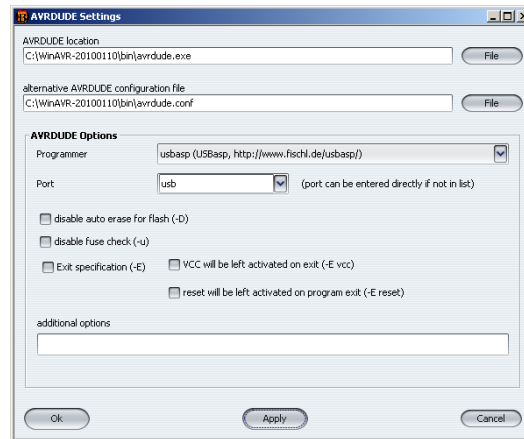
AVRDUDE Settings

AVRDUDE location

C:\WinAVR-20100110\bin\avrdude.exe

File

alternative AVRDUDE configuration file

C:\WinAVR-20100110\bin\avrdude.conf

File

AVRDUDE Options

Programmer

usbasp (USBasp, http://www.fischl.de/usbasp/)

Port

usb

(port can be entered directly if not in list)

disable auto erase for flash (-D)

disable fuse check (-u)

Exit specification (-E)

VCC will be left activated on exit (-E vcc)

reset will be left activated on program exit (-E reset)

additional options

Ok

Apply

Cancel